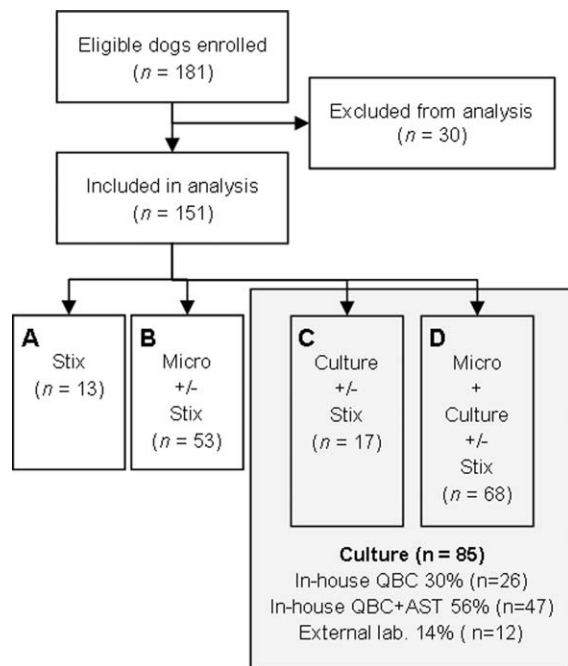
Eligible dogs enrolled
($n$ = 181)

Excluded from analysis
($n$ = 30)

Included in analysis
($n$ = 151)

A
Stix
($n$ = 13)

B
Micro
+/-
Stix
($n$ = 53)

C
Culture
+/-
Stix
($n$ = 17)

D
Micro
+
Culture
+/-
Stix
($n$ = 68)

Culture (n = 85)
In-house QBC 30% (n=26)
In-house QBC+AST 56% (n=47)
External lab. 14% ( n=12)